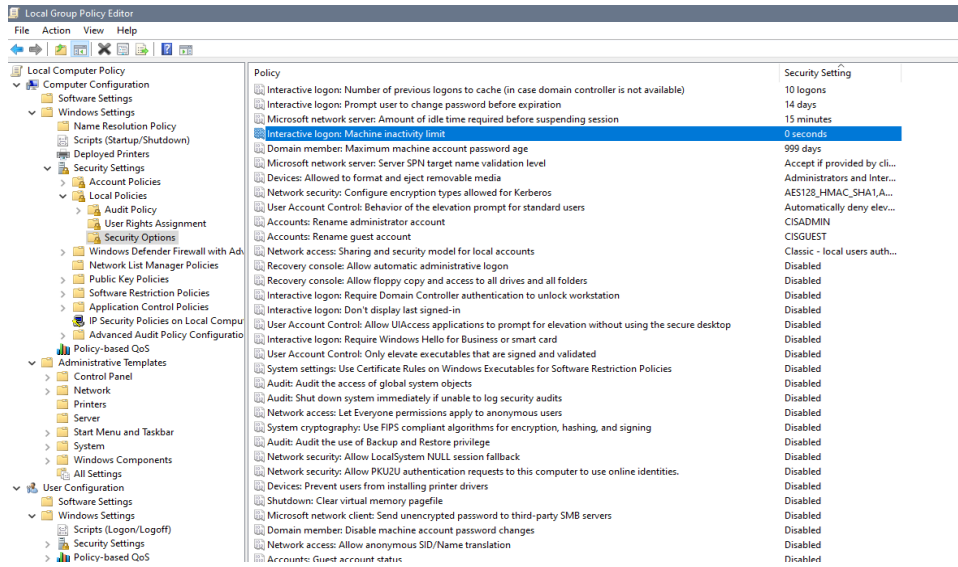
Local Group Policy Editor

File Action View Help

Local Computer Policy
Computer Configuration
Software Settings
Windows Settings
Name Resolution Policy
Scripts (Startup/Shutdown)
Deployed Printers
Security Settings
Account Policies
Local Policies
Audit Policy
User Rights Assignment
Security Options
Windows Defender Firewall with Adv
Network List Manager Policies
Public Key Policies
Software Restriction Policies
Application Control Policies
IP Security Policies on Local Compu
Advanced Audit Policy Configuratio
Policy-based QoS
Administrative Templates
Control Panel
Network
Printers
Server
Start Menu and Taskbar
System
Windows Components
All Settings
User Configuration
Software Settings
Windows Settings
Scripts (Logon/Logoff)
Security Settings
Policy-based QoS

| Policy | Security Setting |
|---|---|
| Interactive logon: Number of previous logons to cache (in case domain controller is not available) | 10 logons |
| Interactive logon: Prompt user to change password before expiration | 14 days |
| Microsoft network server: Amount of idle time required before suspending session | 15 minutes |
| Interactive logon: Machine inactivity limit | 0 seconds |
| Domain member: Maximum machine account password age | 999 days |
| Microsoft network server: Server SPN target name validation level | Accept if provided by cli... |
| Devices: Allowed to format and eject removable media | Administrators and Inter... |
| Network security: Configure encryption types allowed for Kerberos | AES128_HMAC_SHA1,A... |
| User Account Control: Behavior of the elevation prompt for standard users | Automatically deny elev... |
| Accounts: Rename administrator account | CISADMIN |
| Accounts: Rename guest account | CISGUEST |
| Network access: Sharing and security model for local accounts | Classic - local users auth... |
| Recovery console: Allow automatic administrative logon | Disabled |
| Recovery console: Allow floppy copy and access to all drives and all folders | Disabled |
| Interactive logon: Require Domain Controller authentication to unlock workstation | Disabled |
| Interactive logon: Don't display last signed-in | Disabled |
| User Account Control: Allow UIAccess applications to prompt for elevation without using the secure desktop | Disabled |
| Interactive logon: Require Windows Hello for Business or smart card | Disabled |
| User Account Control: Only elevate executables that are signed and validated | Disabled |
| System settings: Use Certificate Rules on Windows Executables for Software Restriction Policies | Disabled |
| Audit: Audit the access of global system objects | Disabled |
| Audit: Shut down system immediately if unable to log security audits | Disabled |
| Network access: Let Everyone permissions apply to anonymous users | Disabled |
| System cryptography: Use FIPS compliant algorithms for encryption, hashing, and signing | Disabled |
| Audit: Audit the use of Backup and Restore privilege | Disabled |
| Network security: Allow LocalSystem NULL session fallback | Disabled |
| Network security: Allow PKU2U authentication requests to this computer to use online identities. | Disabled |
| Devices: Prevent users from installing printer drivers | Disabled |
| Shutdown: Clear virtual memory pagefile | Disabled |
| Microsoft network client: Send unencrypted password to third-party SMB servers | Disabled |
| Domain member: Disable machine account password changes | Disabled |
| Network access: Allow anonymous SID/Name translation | Disabled |
| Accounts: Guest account status | Disabled |